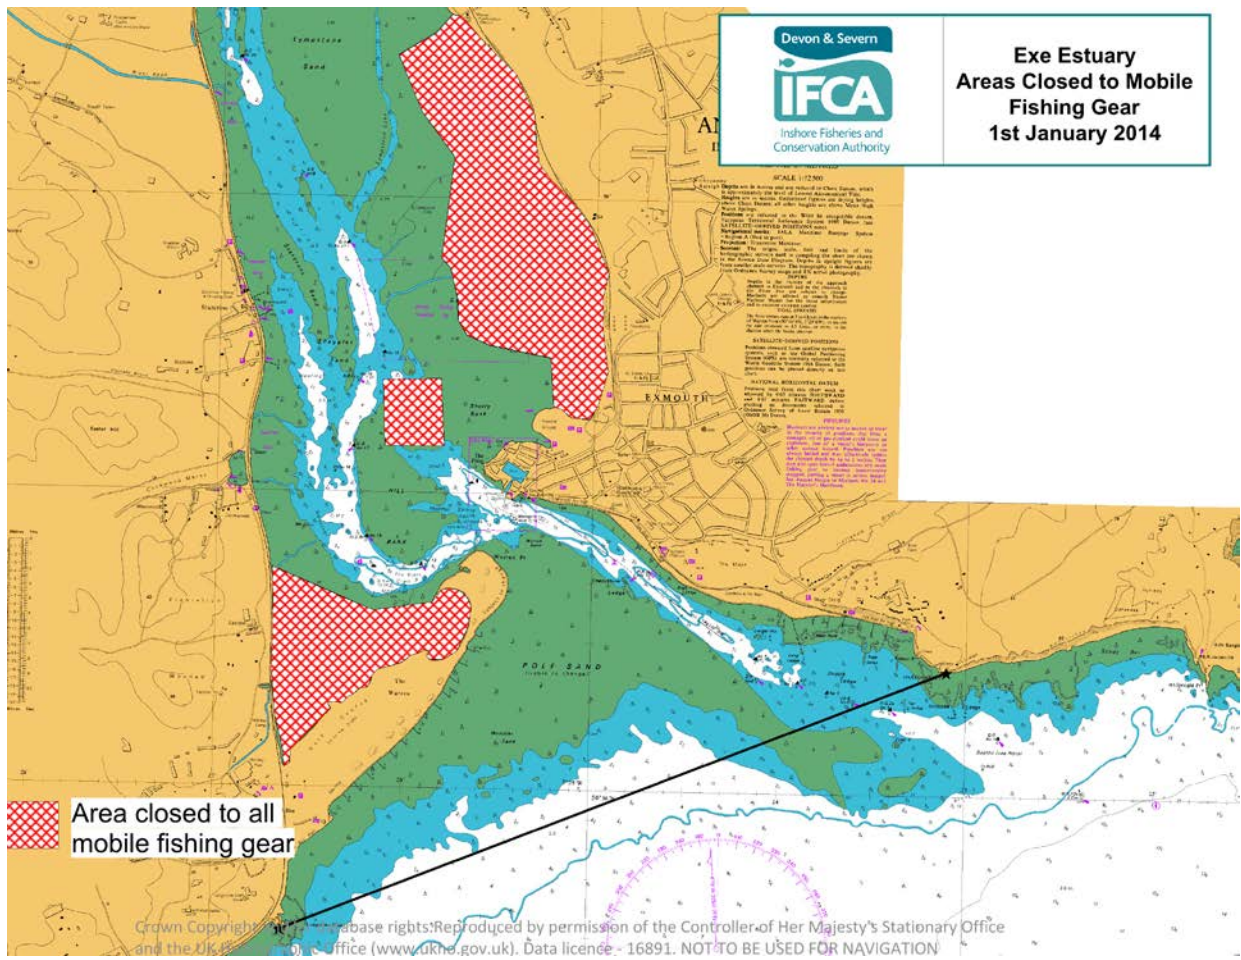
Devon & Severn
IFCA
Inshore Fisheries and Conservation Authority

Exe Estuary
Areas Closed to Mobile Fishing Gear
1st January 2014

Cockwood Sand

EXMOUTH

POLE SAND

Area closed to all mobile fishing gear

Crown Copyright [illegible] database rights. Reproduced by permission of the Controller of Her Majesty's Stationary Office and the UK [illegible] Office (www.ukho.gov.uk). Data licence - 16891. NOT TO BE USED FOR NAVIGATION